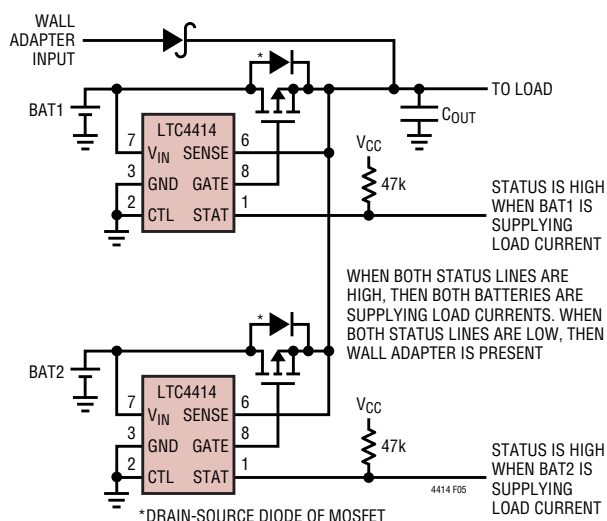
WALL ADAPTER INPUT

TO LOAD

BAT1

*

LTC4414

7 $V_{IN}$ SENSE 6

3 GND GATE 8

2 CTL STAT 1

$C_{OUT}$

$V_{CC}$

47k

STATUS IS HIGH WHEN BAT1 IS SUPPLYING LOAD CURRENT

WHEN BOTH STATUS LINES ARE HIGH, THEN BOTH BATTERIES ARE SUPPLYING LOAD CURRENTS. WHEN BOTH STATUS LINES ARE LOW, THEN WALL ADAPTER IS PRESENT

BAT2

*

LTC4414

7 $V_{IN}$ SENSE 6

3 GND GATE 8

2 CTL STAT 1

$V_{CC}$

47k

STATUS IS HIGH WHEN BAT2 IS SUPPLYING LOAD CURRENT

4414 F05

*DRAIN-SOURCE DIODE OF MOSFET